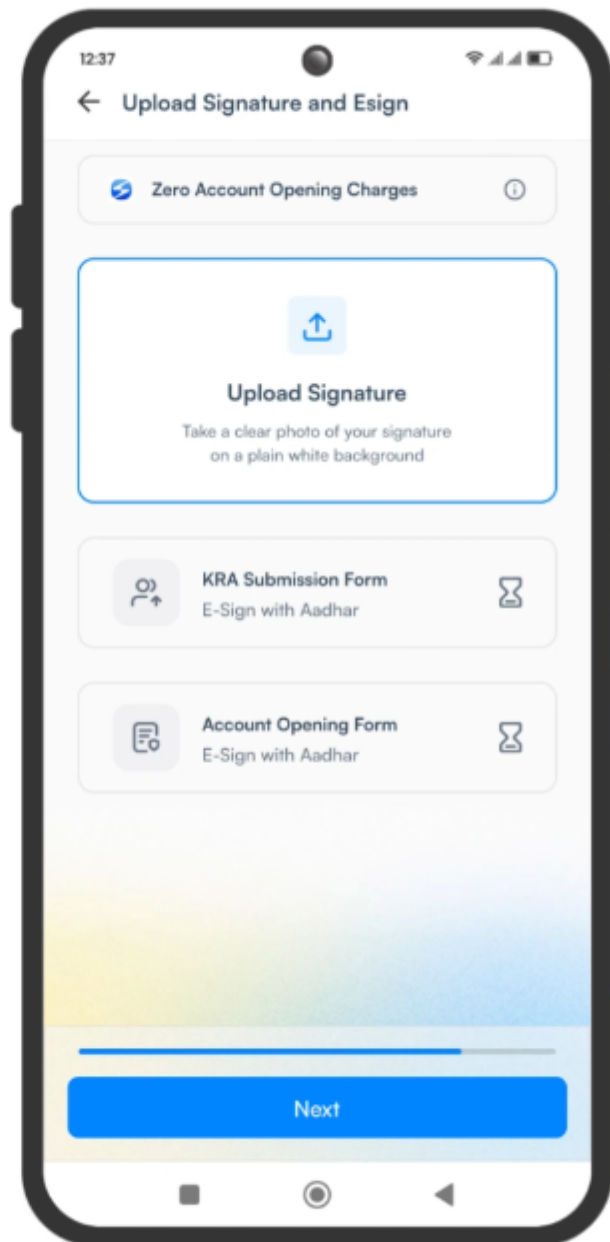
12:37

Upload Signature and Esign

Zero Account Opening Charges

Upload Signature

Take a clear photo of your signature on a plain white background

KRA Submission Form
E-Sign with Aadhar

Account Opening Form
E-Sign with Aadhar

Next